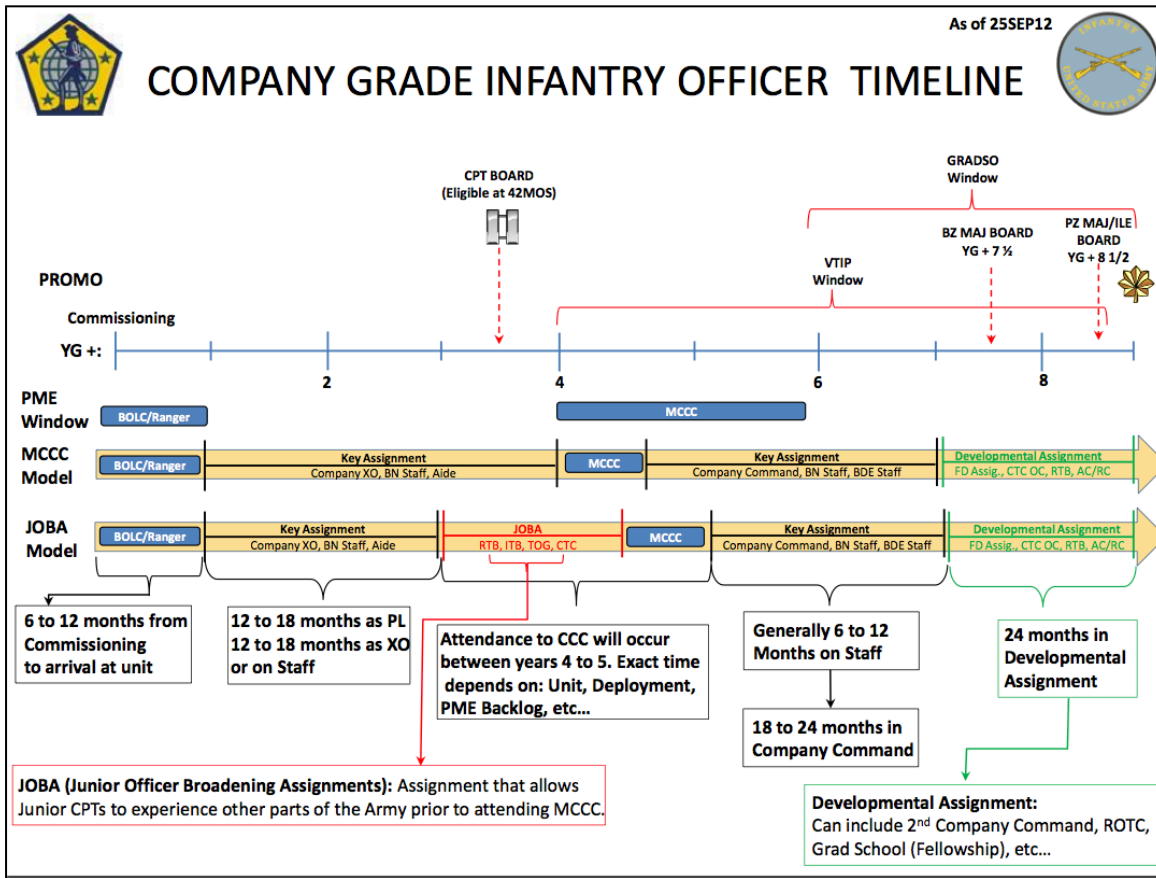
As of 25SEP12

INFANTRY UNITED STATES ARMY

COMPANY GRADE INFANTRY OFFICER TIMELINE

CPT BOARD
(Eligible at 42MOS)

GRADSO
Window

BZ MAJ BOARD
YG + 7 ½

PZ MAJ/ILE
BOARD
YG + 8 1/2

VTIP
Window

PROMO

Commissioning

YG +:

2

4

6

8

PME
Window

BOLC/Ranger

MCCC

MCCC
Model

BOLC/Ranger

Key Assignment
Company XO, BN Staff, Aide

MCCC

Key Assignment
Company Command, BN Staff, BDE Staff

Developmental Assignment
FD Assig., CTC OC, RTB, AC/RC

JOBA
Model

BOLC/Ranger

Key Assignment
Company XO, BN Staff, Aide

JOBA
RTB, ITB, TOG, CTC

MCCC

Key Assignment
Company Command, BN Staff, BDE Staff

Developmental Assignment
FD Assig., CTC OC, RTB, AC/RC

6 to 12 months from Commissioning to arrival at unit

12 to 18 months as PL
12 to 18 months as XO or on Staff

Attendance to CCC will occur between years 4 to 5. Exact time depends on: Unit, Deployment, PME Backlog, etc…

Generally 6 to 12 Months on Staff

18 to 24 months in Company Command

24 months in Developmental Assignment

JOBA (Junior Officer Broadening Assignments): Assignment that allows Junior CPTs to experience other parts of the Army prior to attending MCCC.

Developmental Assignment:
Can include 2$^{nd}$ Company Command, ROTC, Grad School (Fellowship), etc…